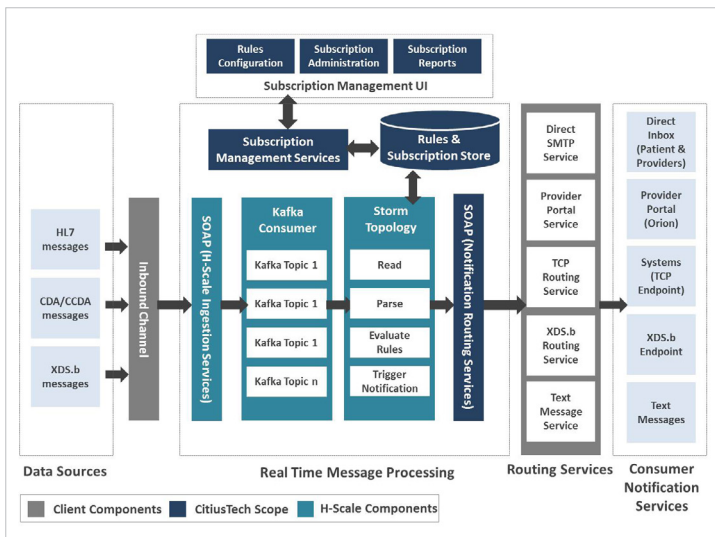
Rules Configuration

Subscription Administration

Subscription Reports

Subscription Management UI

Subscription Management Services

Rules & Subscription Store

HL7 messages

CDA/CCDA messages

XDS.b messages

Inbound Channel

SOAP (H-Scale Ingestion Services)

Kafka Consumer

Kafka Topic 1

Kafka Topic 1

Kafka Topic 1

Kafka Topic n

Storm Topology

Read

Parse

Evaluate Rules

Trigger Notification

SOAP (Notification Routing Services)

Direct SMTP Service

Provider Portal Service

TCP Routing Service

XDS.b Routing Service

Text Message Service

Direct Inbox (Patient & Providers)

Provider Portal (Orion)

Systems (TCP Endpoint)

XDS.b Endpoint

Text Messages

Data Sources

Real Time Message Processing

Routing Services

Consumer Notification Services

Client Components

CitiusTech Scope

H-Scale Components